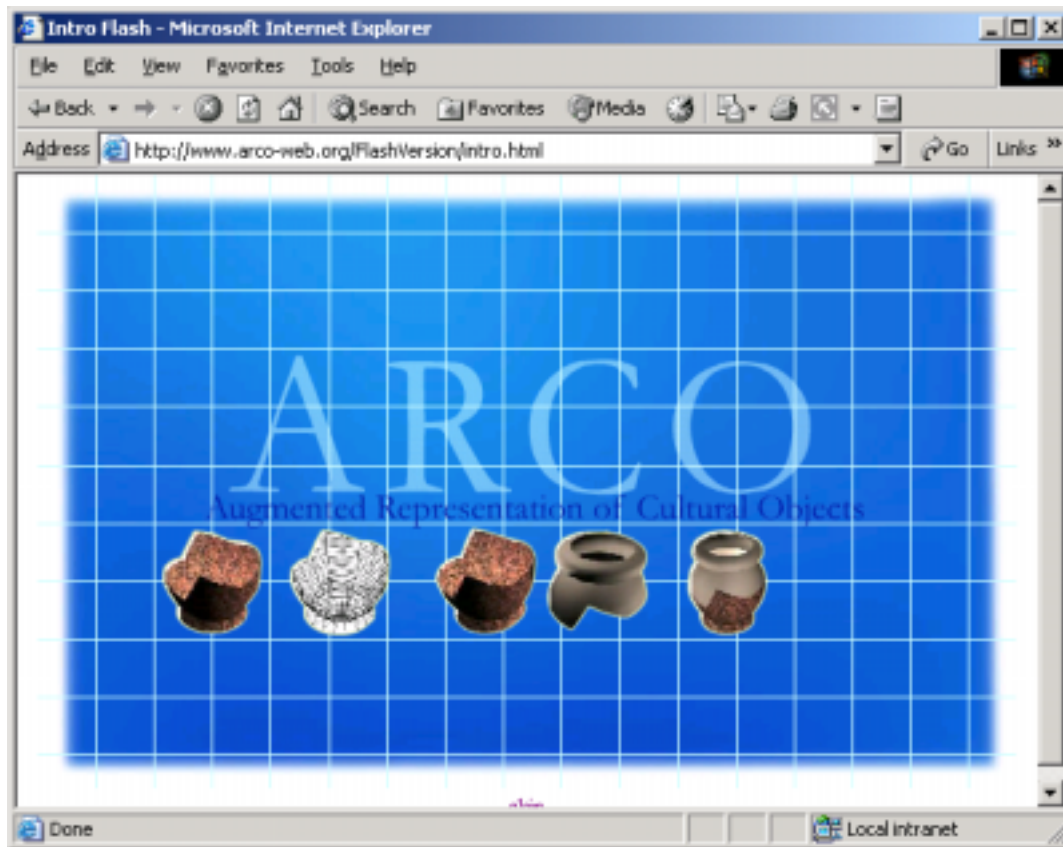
Intro Flash - Microsoft Internet Explorer

File Edit View Favorites Tools Help

Back Search Favorites Media

Address http://www.arco-web.org/FlashVersion/intro.html Go Links

ARCO
Augmented Representation of Cultural Objects

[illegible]

Done Local intranet